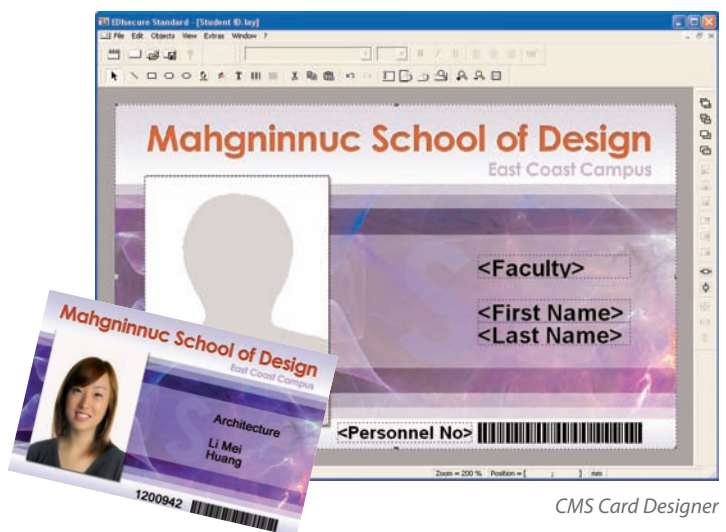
EDIsecure Standard - [Student ID.lay]
File Edit Objects View Extras Window ?

Mahgninnuc School of Design
East Coast Campus

<Faculty>

<First Name>
<Last Name>

<Personnel No>

Zoom = 200 % Position = [ ] mm

Mahgninnuc School of Design
East Coast Campus

Architecture

Li Mei
Huang

1200942

CMS Card Designer